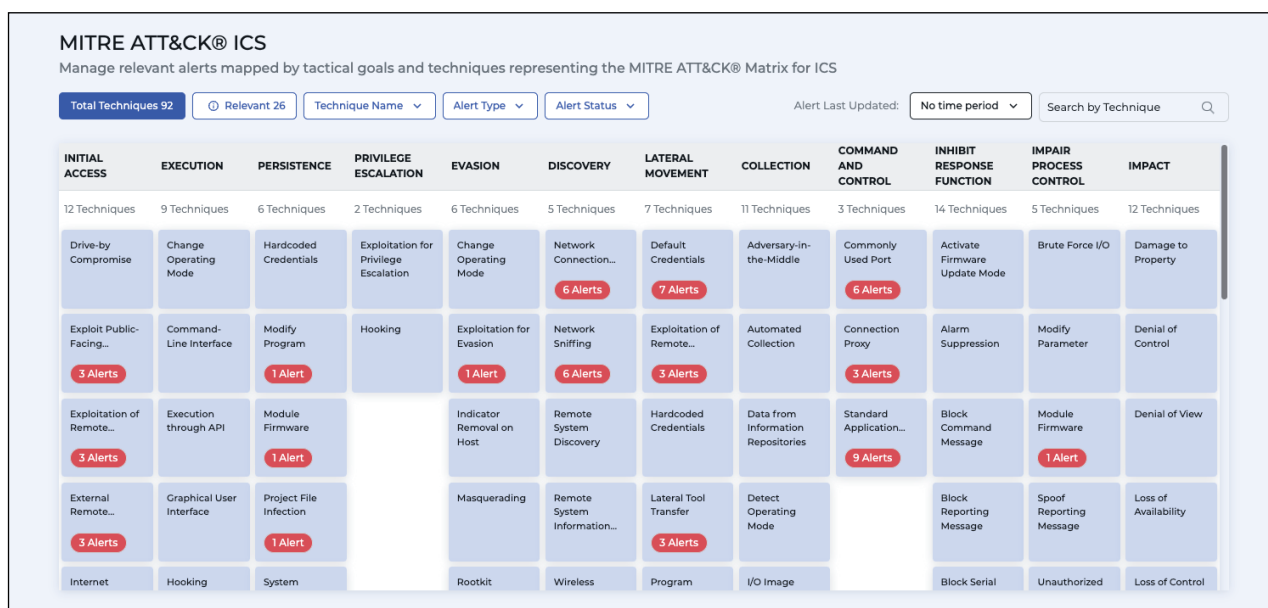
MITRE ATT&CK® ICS

Manage relevant alerts mapped by tactical goals and techniques representing the MITRE ATT&CK® Matrix for ICS

Total Techniques 92 | Relevant 26 | Technique Name | Alert Type | Alert Status

Alert Last Updated: No time period | Search by Technique

| INITIAL ACCESS | EXECUTION | PERSISTENCE | PRIVILEGE ESCALATION | EVASION | DISCOVERY | LATERAL MOVEMENT | COLLECTION | COMMAND AND CONTROL | INHIBIT RESPONSE FUNCTION | IMPAIR PROCESS CONTROL | IMPACT |
|---|---|---|---|---|---|---|---|---|---|---|---|
| 12 Techniques | 9 Techniques | 6 Techniques | 2 Techniques | 6 Techniques | 5 Techniques | 7 Techniques | 11 Techniques | 3 Techniques | 14 Techniques | 5 Techniques | 12 Techniques |
| Drive-by Compromise | Change Operating Mode | Hardcoded Credentials | Exploitation for Privilege Escalation | Change Operating Mode | Network Connection... 6 Alerts | Default Credentials 7 Alerts | Adversary-in-the-Middle | Commonly Used Port 6 Alerts | Activate Firmware Update Mode | Brute Force I/O | Damage to Property |
| Exploit Public-Facing... 3 Alerts | Command-Line Interface | Modify Program 1 Alert | Hooking | Exploitation for Evasion 1 Alert | Network Sniffing 6 Alerts | Exploitation of Remote... 3 Alerts | Automated Collection | Connection Proxy 3 Alerts | Alarm Suppression | Modify Parameter | Denial of Control |
| Exploitation of Remote... 3 Alerts | Execution through API | Module Firmware 1 Alert | | Indicator Removal on Host | Remote System Discovery | Hardcoded Credentials | Data from Information Repositories | Standard Application... 9 Alerts | Block Command Message | Module Firmware 1 Alert | Denial of View |
| External Remote... 3 Alerts | Graphical User Interface | Project File Infection 1 Alert | | Masquerading | Remote System Information... | Lateral Tool Transfer 3 Alerts | Detect Operating Mode | | Block Reporting Message | Spoof Reporting Message | Loss of Availability |
| Internet | Hooking | System | | Rootkit | Wireless | Program | I/O Image | | Block Serial | Unauthorized | Loss of Control |